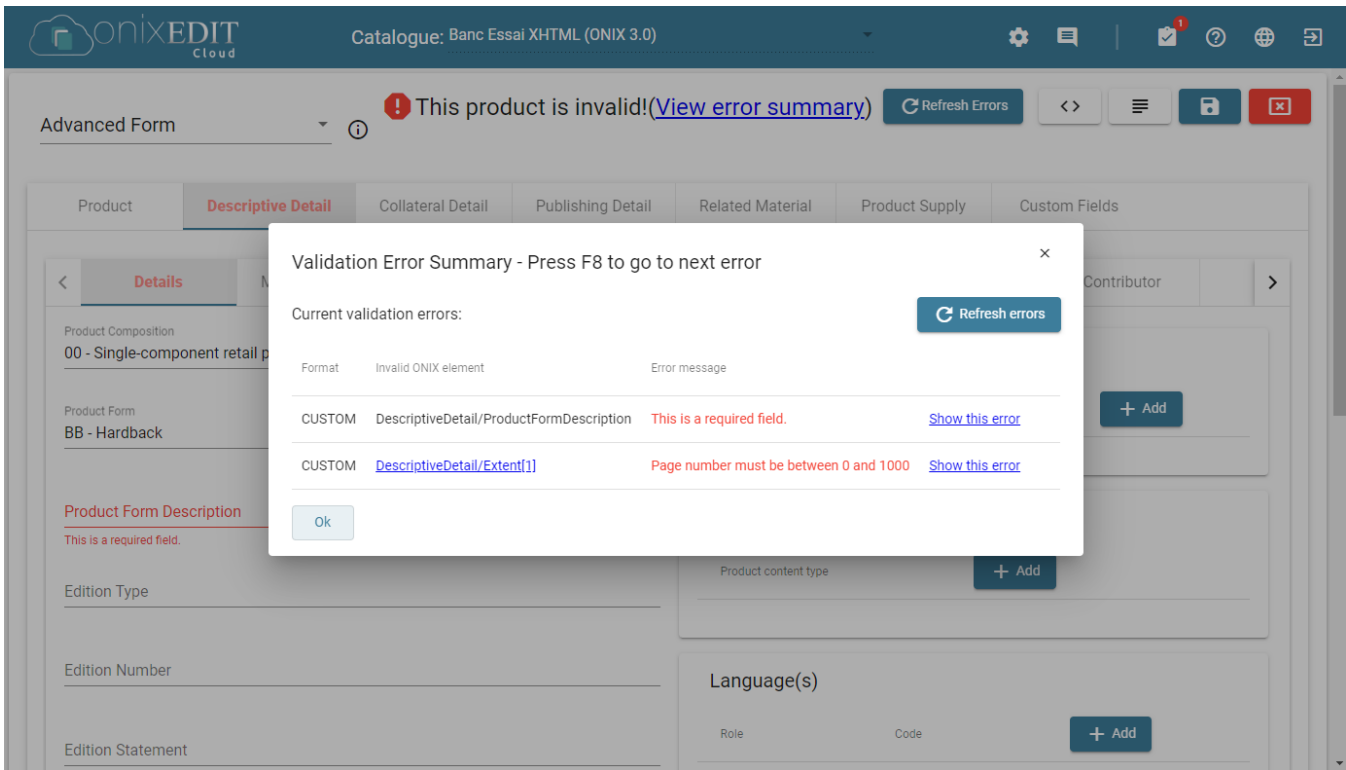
ONIXEDIT Cloud

Catalogue: Banc Essai XHTML (ONIX 3.0)

1

Advanced Form

This product is invalid!(View error summary)

Refresh Errors

< >

Product | Descriptive Detail | Collateral Detail | Publishing Detail | Related Material | Product Supply | Custom Fields

Details | M

Contributor

Product Composition
00 - Single-component retail p

Product Form
BB - Hardback

Product Form Description
This is a required field.

Edition Type

Edition Number

Edition Statement

Add

Product content type

Add

Language(s)

Role

Code

Add

Validation Error Summary - Press F8 to go to next error

×

Current validation errors:

Refresh errors

| Format | Invalid ONIX element | Error message | |
|---|---|---|---|
| CUSTOM | DescriptiveDetail/ProductFormDescription | This is a required field. | Show this error |
| CUSTOM | DescriptiveDetail/Extent[1] | Page number must be between 0 and 1000 | Show this error |

Ok